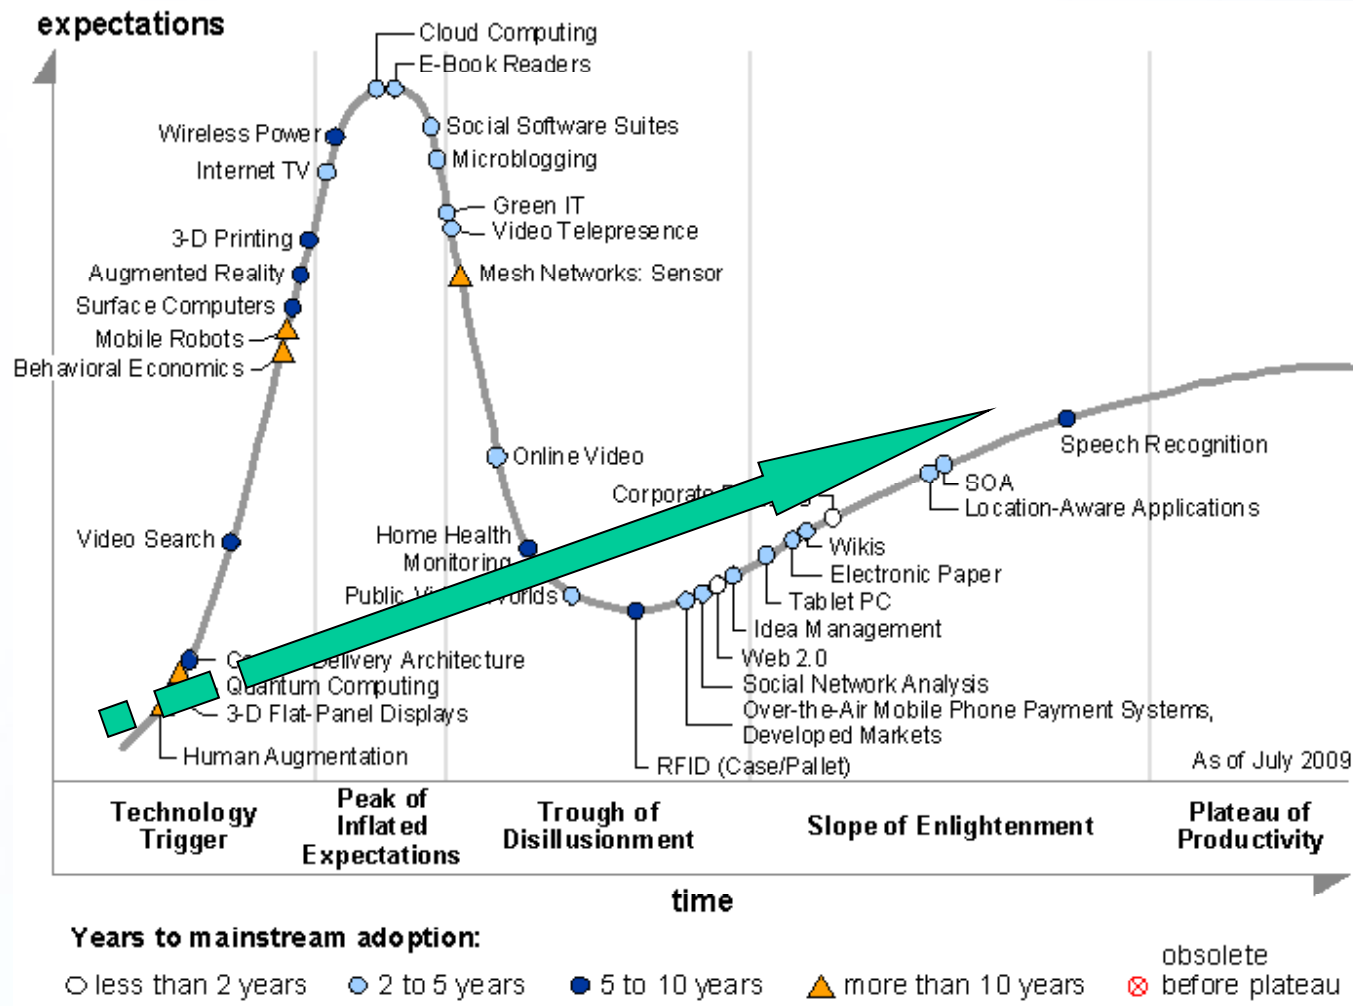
expectations

Cloud Computing
E-Book Readers
Wireless Power
Social Software Suites
Internet TV
Microblogging
Green IT
Video Telepresence
3-D Printing
Augmented Reality
Mesh Networks: Sensor
Surface Computers
Mobile Robots
Behavioral Economics
Speech Recognition
Online Video
SOA
Corporate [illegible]
Location-Aware Applications
Video Search
Home Health Monitoring
Wikis
Electronic Paper
Public V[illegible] Worlds
Tablet PC
Idea Management
Web 2.0
C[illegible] Delivery Architecture
Quantum Computing
Social Network Analysis
3-D Flat-Panel Displays
Over-the-Air Mobile Phone Payment Systems, Developed Markets
Human Augmentation
RFID (Case/Pallet)
As of July 2009

Technology Trigger
Peak of Inflated Expectations
Trough of Disillusionment
Slope of Enlightenment
Plateau of Productivity

time

Years to mainstream adoption:
less than 2 years
2 to 5 years
5 to 10 years
more than 10 years
obsolete before plateau